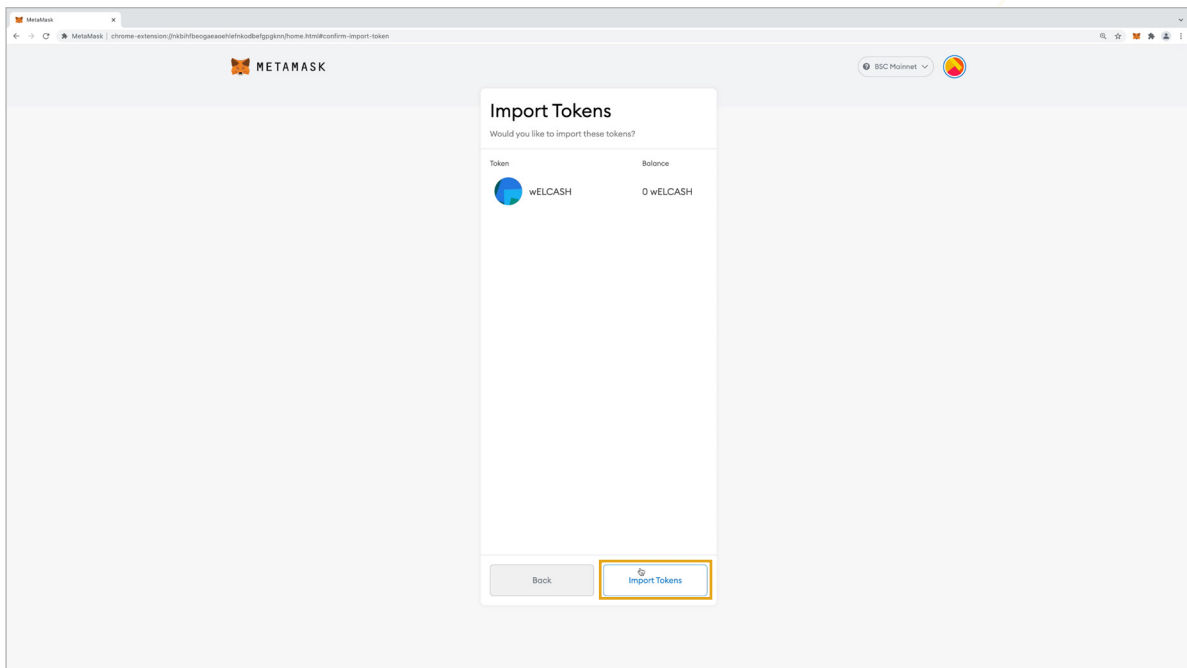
MetaMask ×

MetaMask | chrome-extension://nkbihfbeogaeaoehlefnkodbefgpgknn/home.html#confirm-import-token

METAMASK

BSC Mainnet

Import Tokens

Would you like to import these tokens?

| Token | Balance |
|---|---|
| wELCASH | 0 wELCASH |

Back

Import Tokens